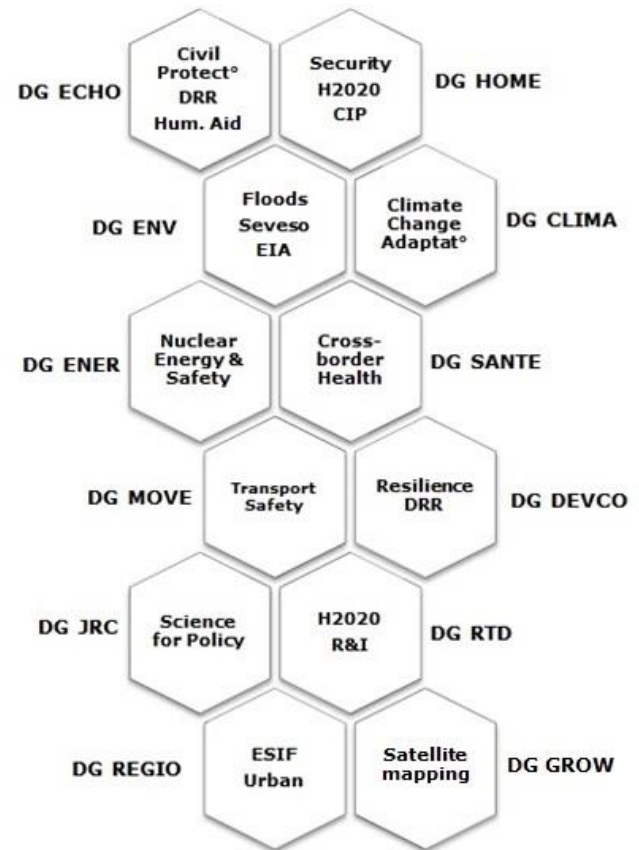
DG ECHO

Civil Protect° DRR Hum. Aid

Security H2020 CIP

DG HOME

DG ENV

Floods Seveso EIA

Climate Change Adaptat°

DG CLIMA

DG ENER

Nuclear Energy & Safety

Cross-border Health

DG SANTE

DG MOVE

Transport Safety

Resilience DRR

DG DEVCO

DG JRC

Science for Policy

H2020 R&I

DG RTD

DG REGIO

ESIF Urban

Satellite mapping

DG GROW